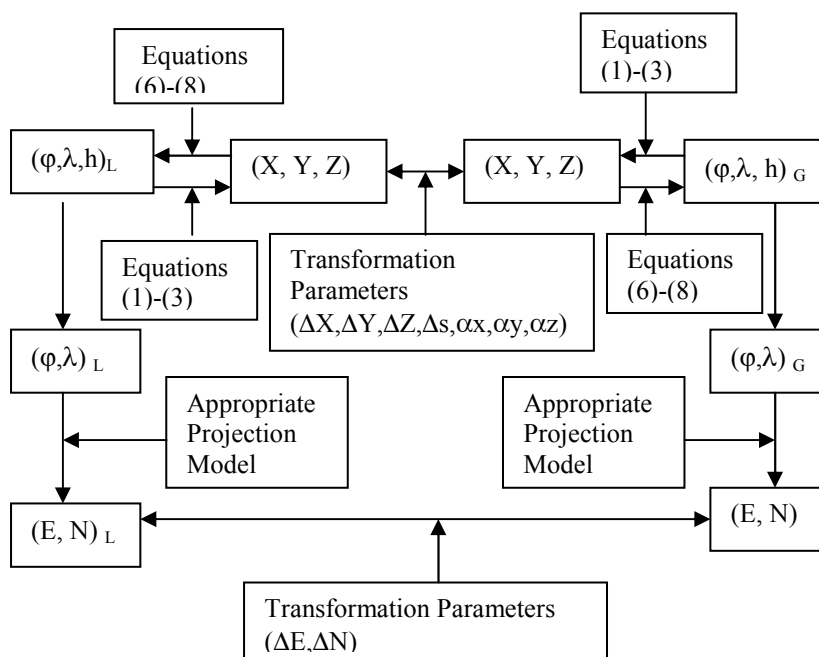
Equations (6)-(8)

Equations (1)-(3)

$(\varphi,\lambda,h)_L$

(X, Y, Z)

(X, Y, Z)

$(\varphi,\lambda, h)_G$

Equations (1)-(3)

Transformation Parameters $(\Delta X,\Delta Y,\Delta Z,\Delta s,\alpha x,\alpha y,\alpha z)$

Equations (6)-(8)

$(\varphi,\lambda)_L$

$(\varphi,\lambda)_G$

Appropriate Projection Model

Appropriate Projection Model

$(E, N)_L$

(E, N)

Transformation Parameters $(\Delta E,\Delta N)$